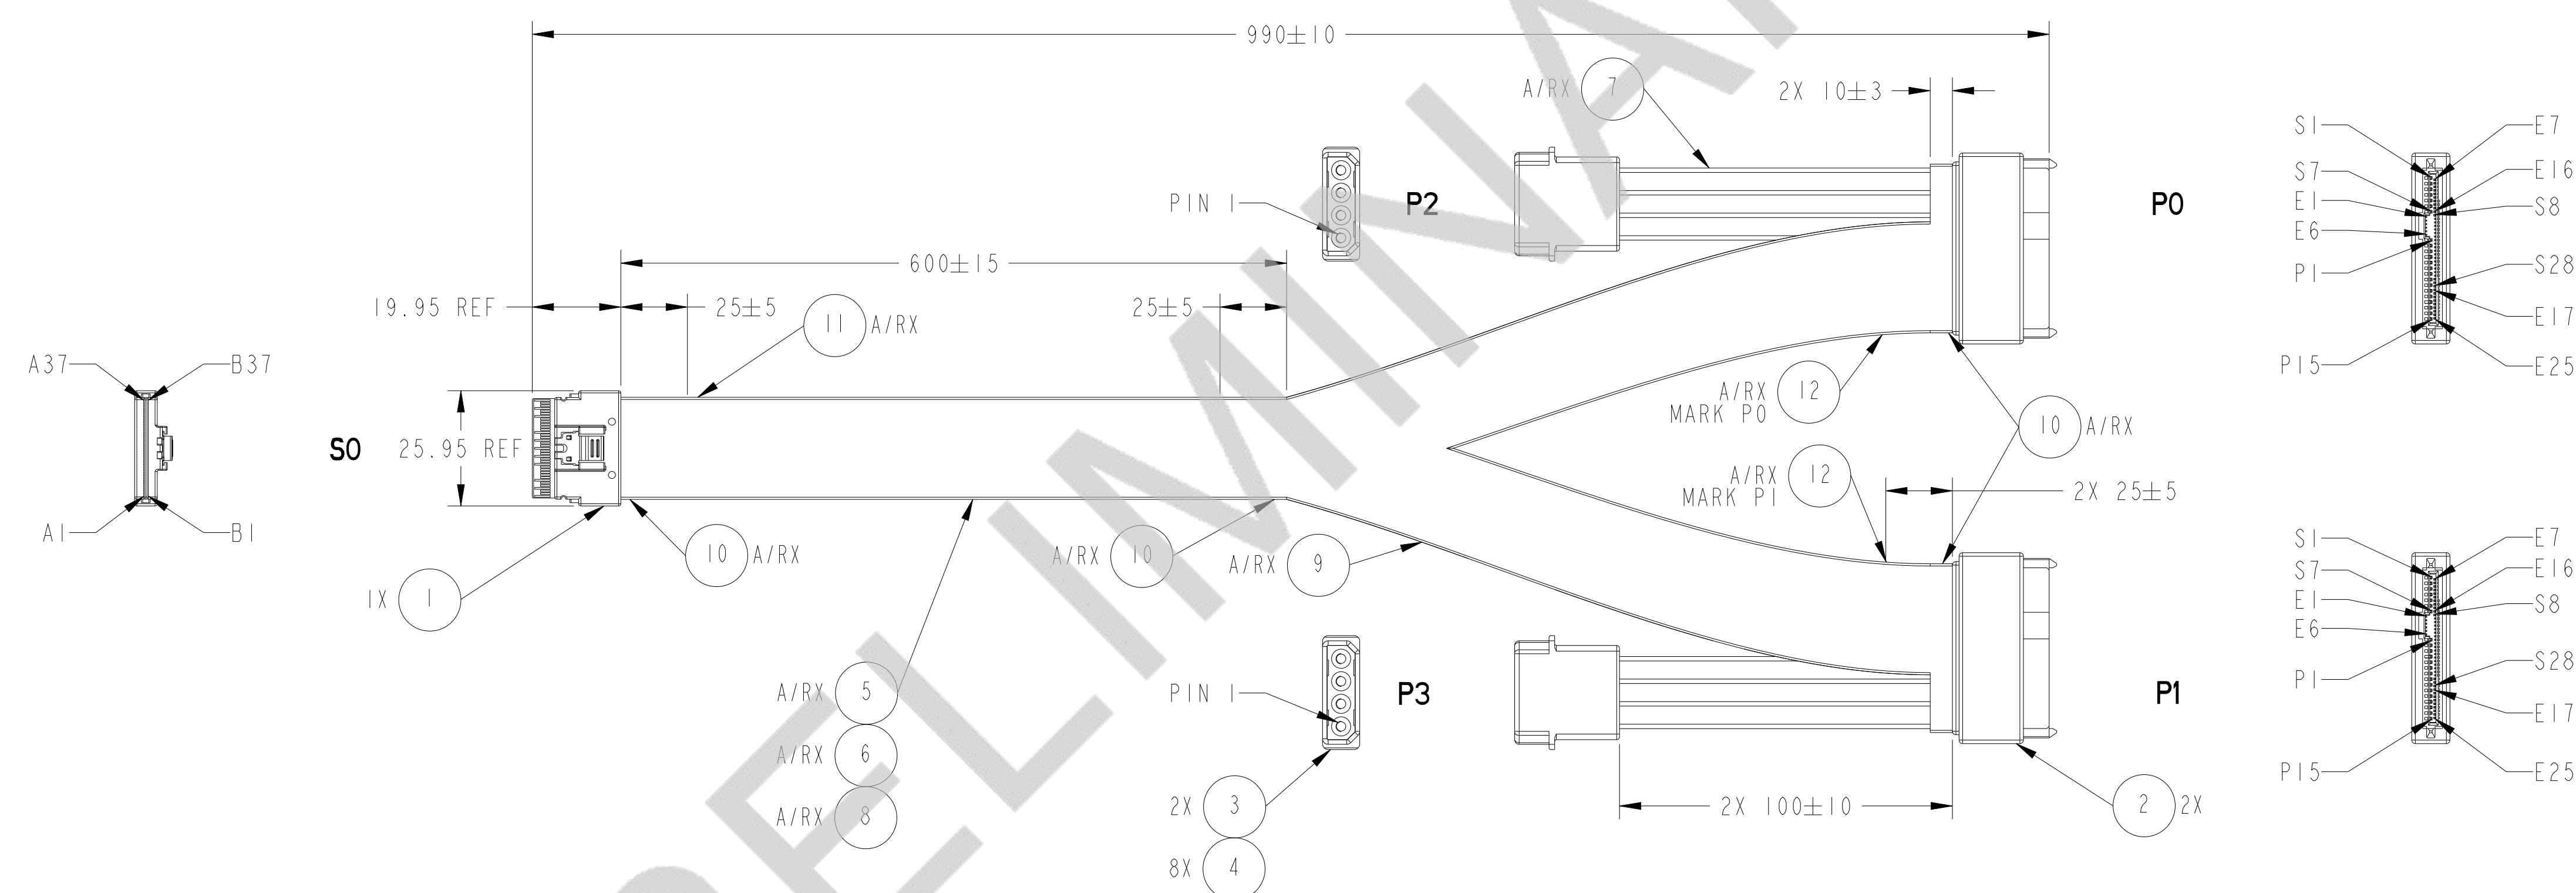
PRELIMINARY

990±10

A/RX 7

2X 10±3

S1
S7
E1
E6
P1
P15

E7
E16
S8
S28
E17
E25

PIN 1
P2
P0

600±15

19.95 REF
25±5
25±5
11 A/RX

A37
B37
A1
B1

S0
25.95 REF

A/RX 12
MARK P0

10 A/RX

A/RX 12
MARK P1

2X 25±5

10 A/RX
1X 1
A/RX 10
A/RX 9

S1
S7
E1
E6
P1
P15

E7
E16
S8
S28
E17
E25

PIN 1
P3
P1

A/RX 5
A/RX 6
A/RX 8
2X 3
8X 4

2X 100±10

2 2X